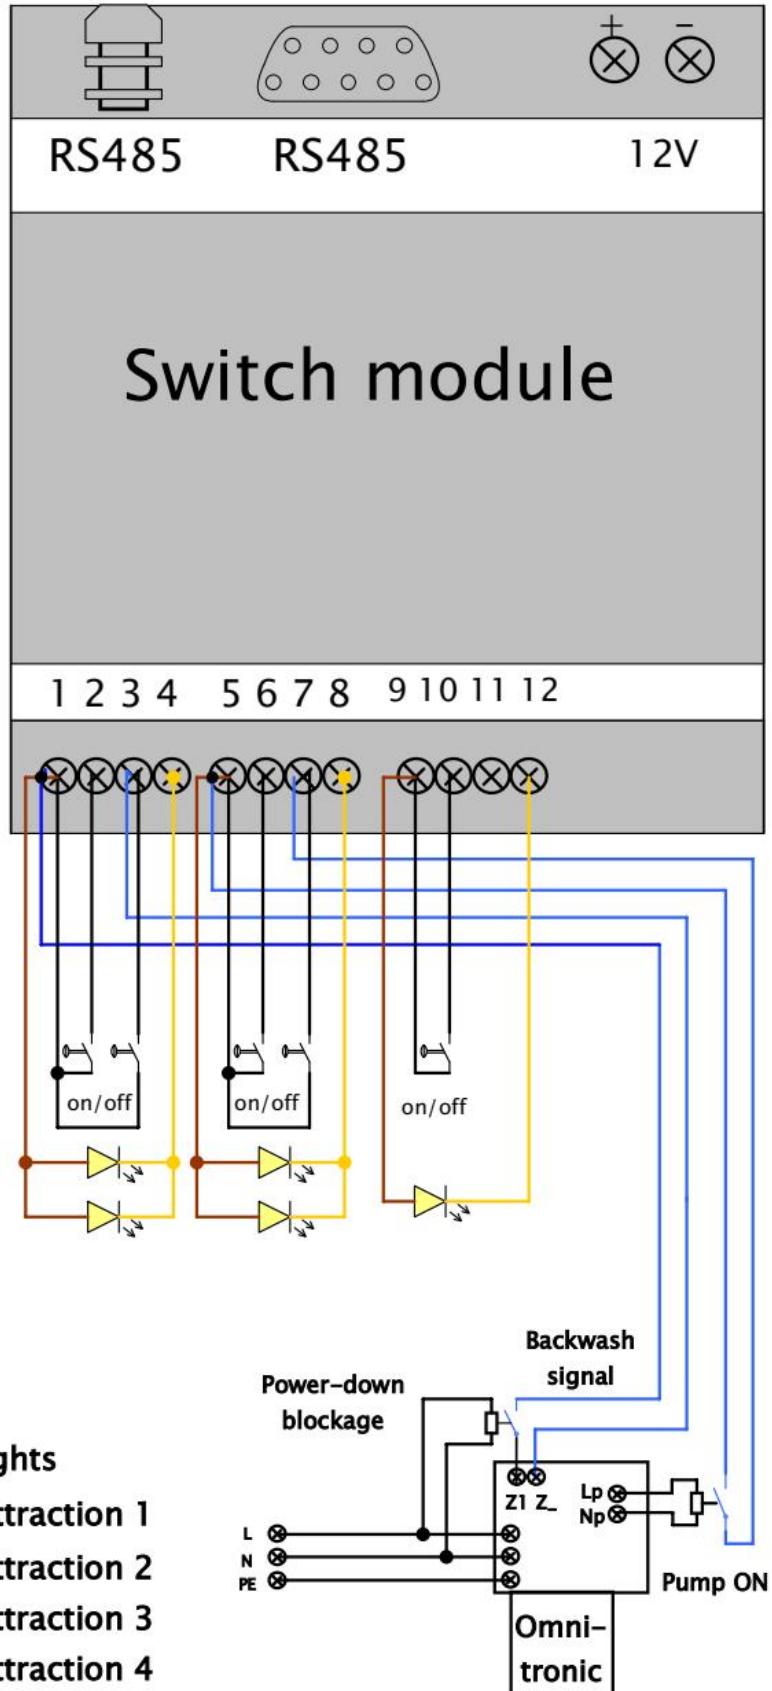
+ −

RS485 RS485 12V

Switch module

1 2 3 4 5 6 7 8 9 10 11 12

on/off on/off on/off

Backwash signal

Power-down blockage

ghts
traction 1
traction 2
traction 3
traction 4

L
N
PE

Z1 Z_

Lp
Np

Pump ON

Omni-tronic